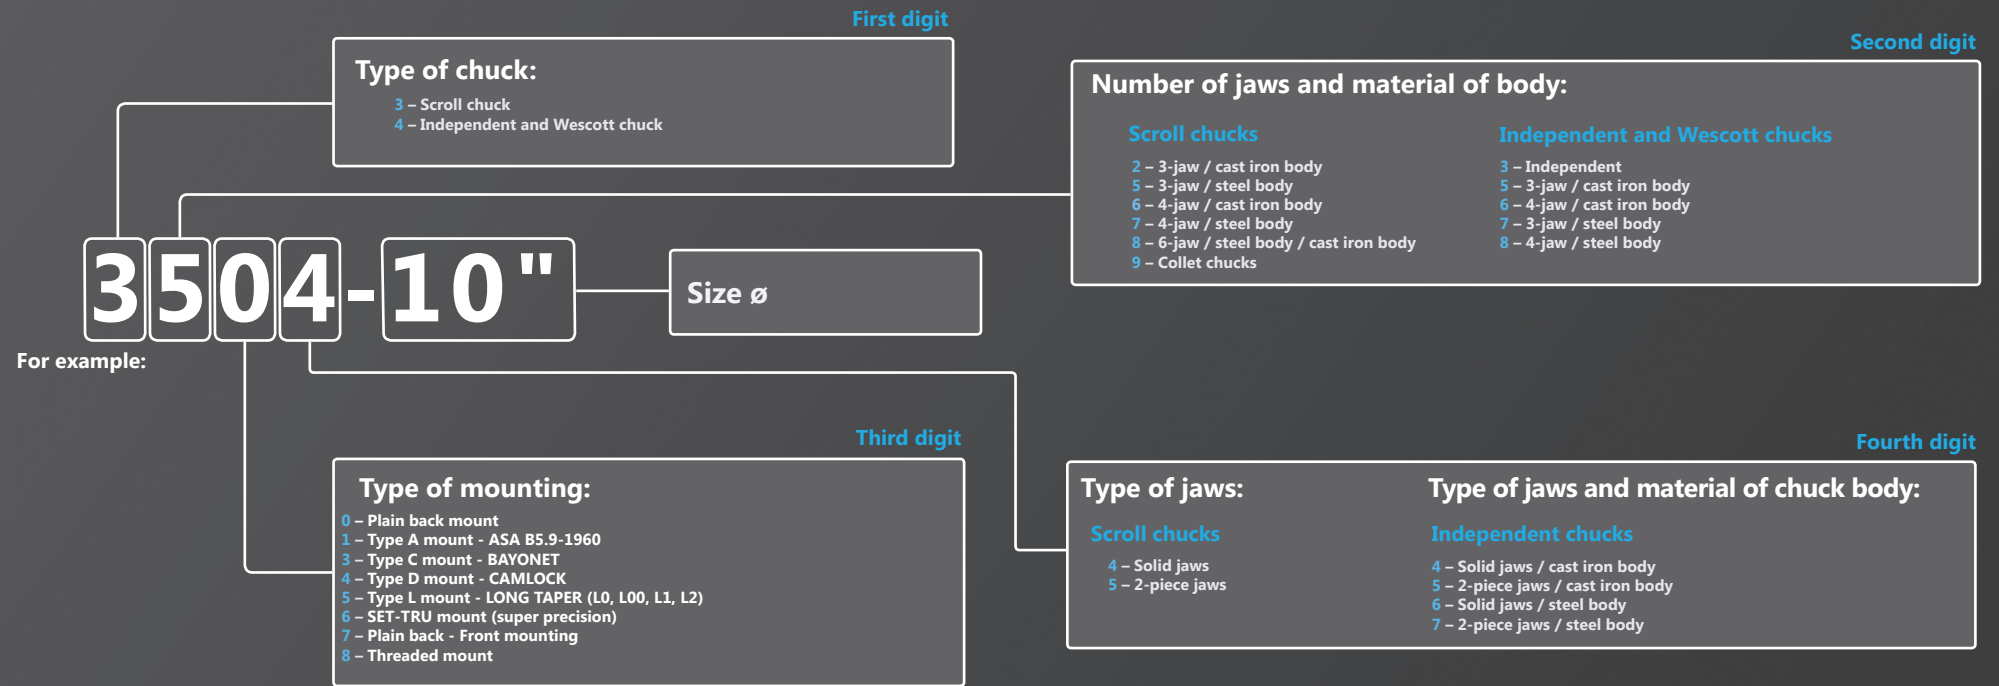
First digit

Type of chuck:

3 – Scroll chuck
4 – Independent and Wescott chuck

Second digit

Number of jaws and material of body:

Scroll chucks

2 – 3-jaw / cast iron body
5 – 3-jaw / steel body
6 – 4-jaw / cast iron body
7 – 4-jaw / steel body
8 – 6-jaw / steel body / cast iron body
9 – Collet chucks

Independent and Wescott chucks

3 – Independent
5 – 3-jaw / cast iron body
6 – 4-jaw / cast iron body
7 – 3-jaw / steel body
8 – 4-jaw / steel body

3504-10"

Size ø

For example:

Third digit

Type of mounting:

0 – Plain back mount
1 – Type A mount - ASA B5.9-1960
3 – Type C mount - BAYONET
4 – Type D mount - CAMLOCK
5 – Type L mount - LONG TAPER (L0, L00, L1, L2)
6 – SET-TRU mount (super precision)
7 – Plain back - Front mounting
8 – Threaded mount

Fourth digit

Type of jaws:

Scroll chucks

4 – Solid jaws
5 – 2-piece jaws

Type of jaws and material of chuck body:

Independent chucks

4 – Solid jaws / cast iron body
5 – 2-piece jaws / cast iron body
6 – Solid jaws / steel body
7 – 2-piece jaws / steel body